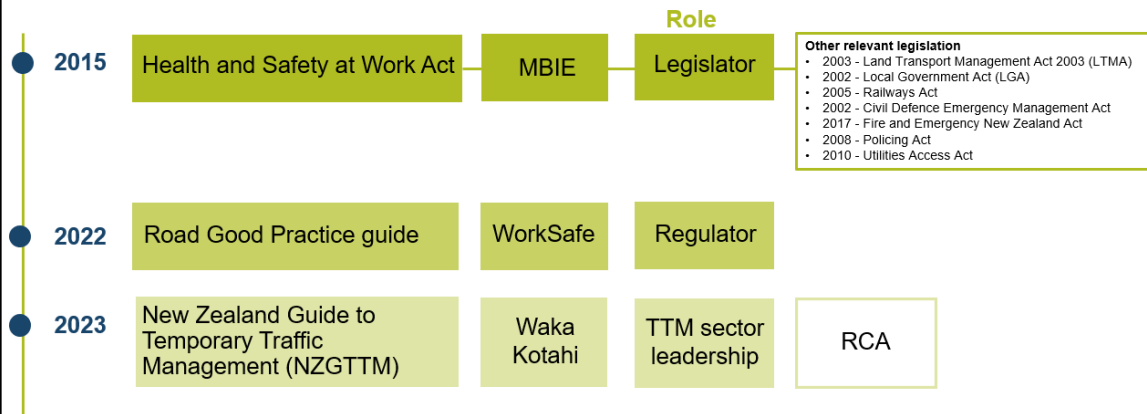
Role

2015 Health and Safety at Work Act MBIE Legislator

Other relevant legislation
• 2003 - Land Transport Management Act 2003 (LTMA)
• 2002 - Local Government Act (LGA)
• 2005 - Railways Act
• 2002 - Civil Defence Emergency Management Act
• 2017 - Fire and Emergency New Zealand Act
• 2008 - Policing Act
• 2010 - Utilities Access Act

2022 Road Good Practice guide WorkSafe Regulator

2023 New Zealand Guide to Temporary Traffic Management (NZGTTM) Waka Kotahi TTM sector leadership RCA